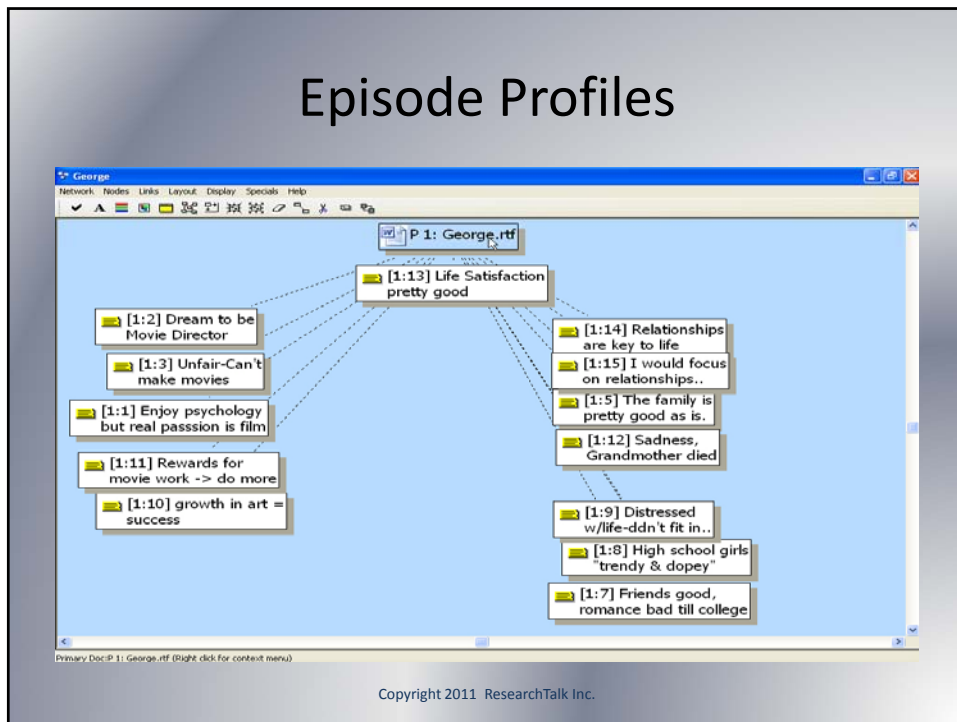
Episode Profiles

George

Network Nodes Links Layout Display Specials Help

P 1: George.rtf

[1:13] Life Satisfaction pretty good

[1:2] Dream to be Movie Director

[1:3] Unfair-Can't make movies

[1:1] Enjoy psychology but real passsion is film

[1:11] Rewards for movie work -> do more

[1:10] growth in art = success

[1:14] Relationships are key to life

[1:15] I would focus on relationships..

[1:5] The family is pretty good as is.

[1:12] Sadness, Grandmother died

[1:9] Distressed w/life-ddn't fit in..

[1:8] High school girls "trendy & dopey"

[1:7] Friends good, romance bad till college

Primary Doc:P 1: George.rtf (Right click for context menu)

Copyright 2011 ResearchTalk Inc.